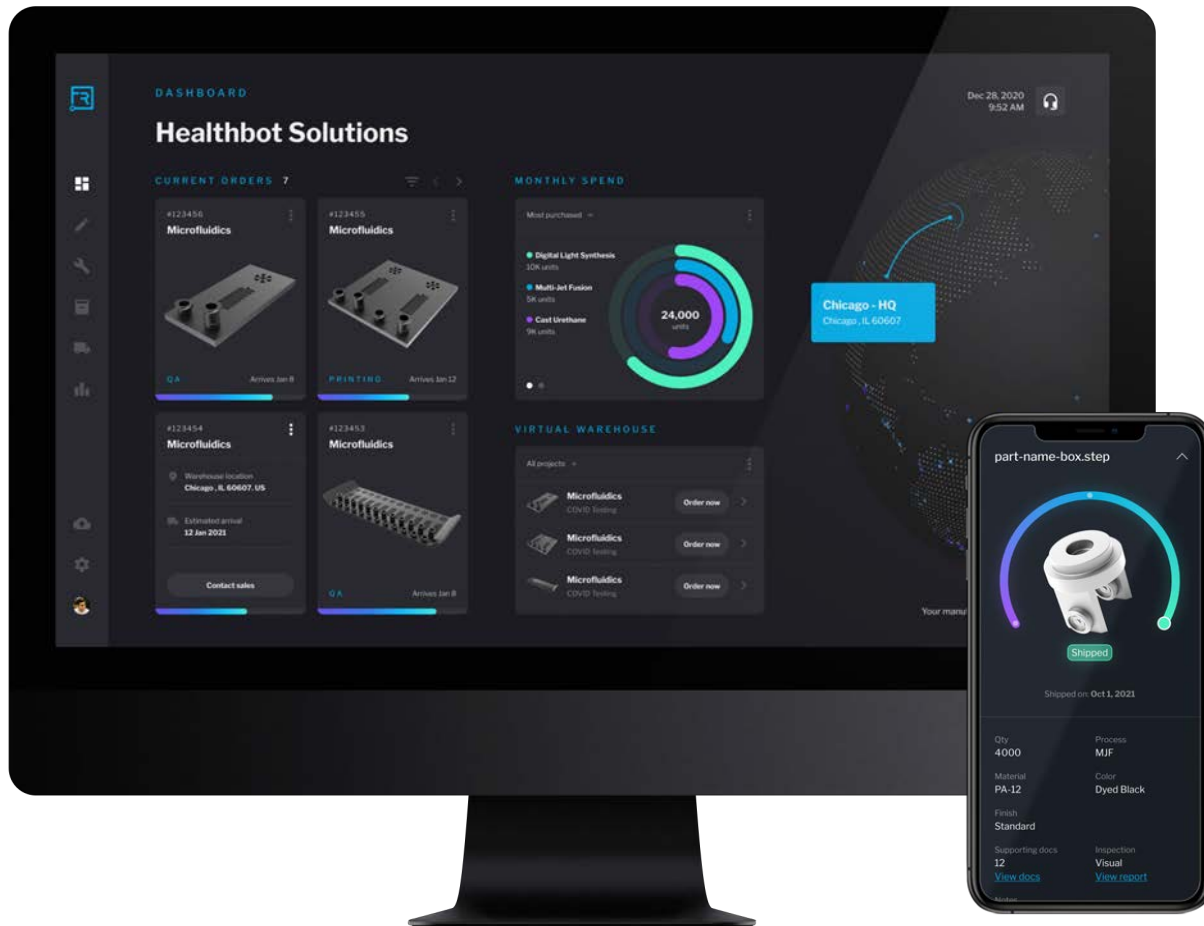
DASHBOARD

Healthbot Solutions

Dec 28, 2020
9:52 AM

CURRENT ORDERS 7

#123456
Microfluidics
QA Arrives Jan 8

#123455
Microfluidics
PRINTING Arrives Jan 12

#123454
Microfluidics
Warehouse location
Chicago , IL 60607, US
Estimated arrival
12 Jan 2021
Contact sales

#123453
Microfluidics
QA Arrives Jan 8

MONTHLY SPEND

Most purchased

Digital Light Synthesis
10K units
Multi-Jet Fusion
5K units
Cast Urethane
9K units

24,000
units

Chicago - HQ
Chicago , IL 60607

VIRTUAL WAREHOUSE

All projects

Microfluidics
COVID Testing
Order now

Microfluidics
COVID Testing
Order now

Microfluidics
COVID Testing
Order now

Your manu

part-name-box.step

Shipped

Shipped on: Oct 1, 2021

Qty
4000

Process
MJF

Material
PA-12

Color
Dyed Black

Finish
Standard

Supporting docs
12
View docs

Inspection
Visual
View report

Notes